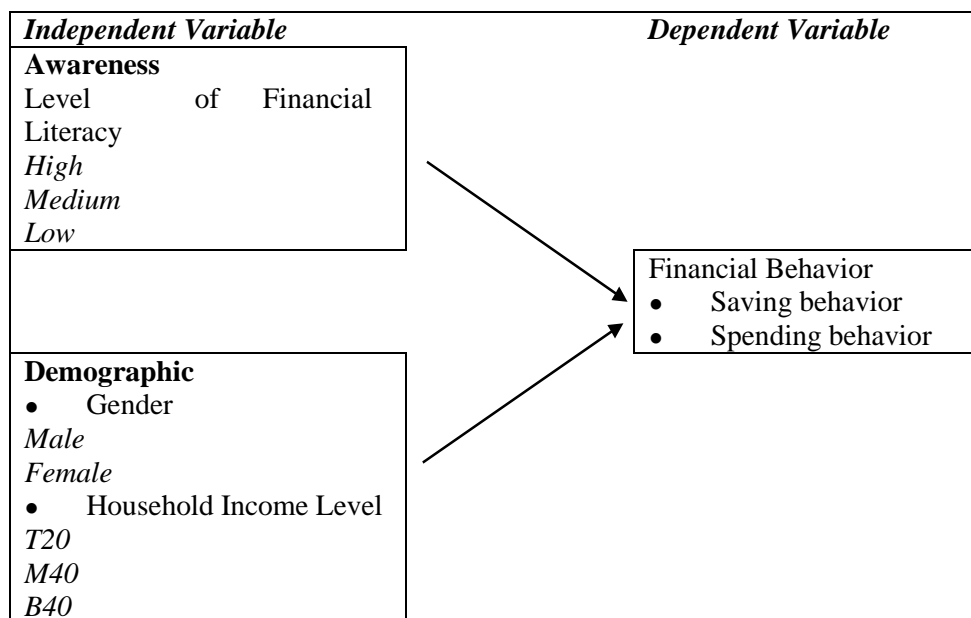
Independent Variable

Dependent Variable

Awareness
Level of Financial Literacy
High
Medium
Low

Financial Behavior
• Saving behavior
• Spending behavior

Demographic
• Gender
Male
Female
• Household Income Level
T20
M40
B40